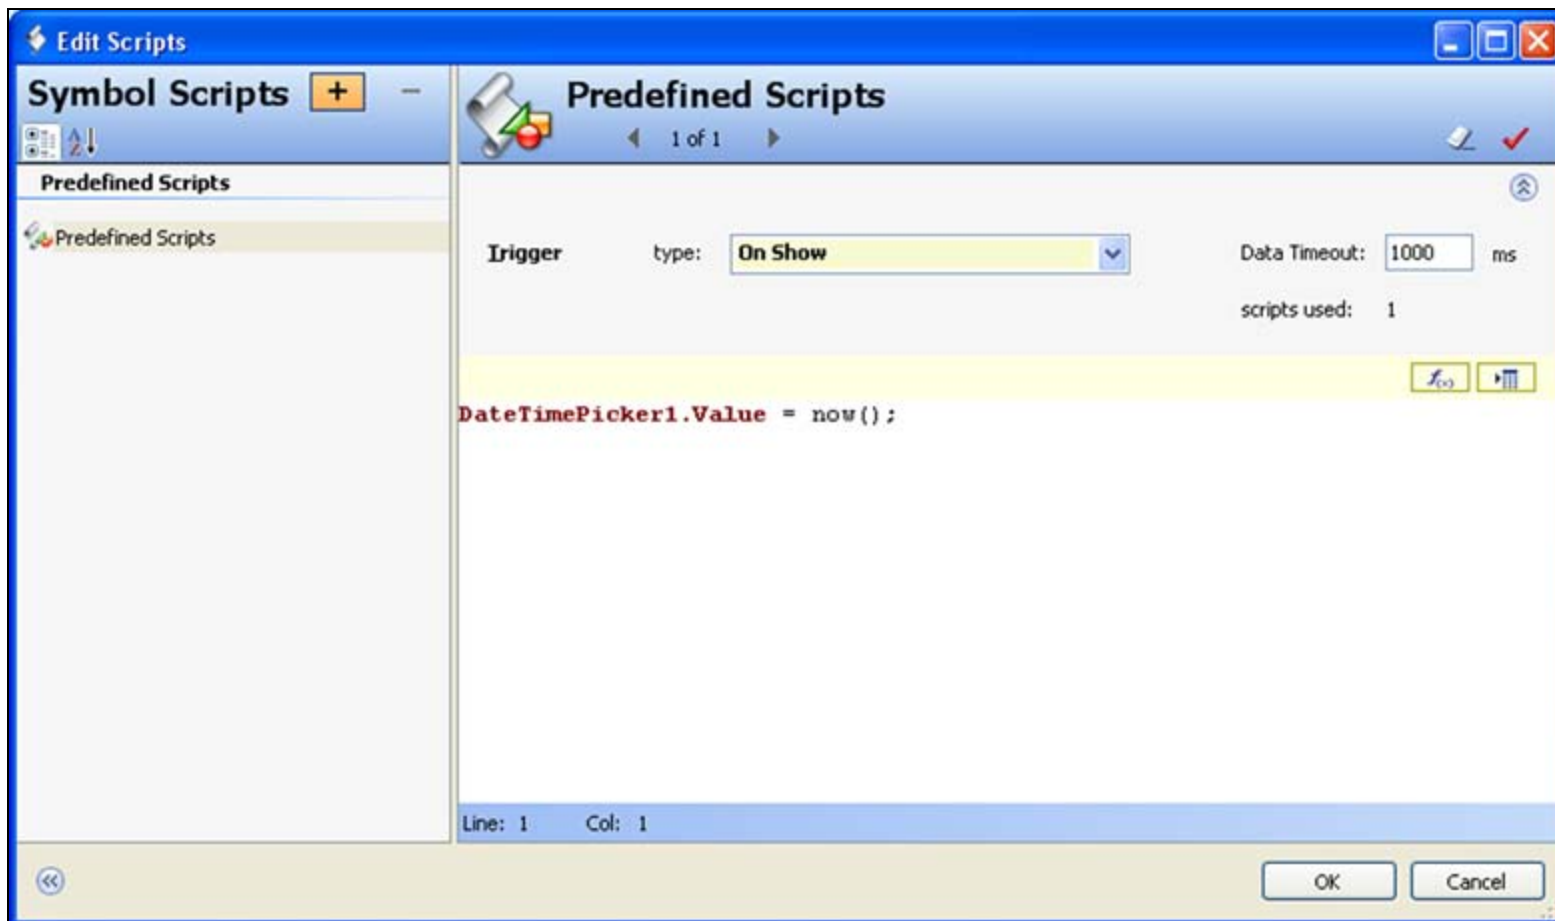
Edit Scripts

Symbol Scripts +

Predefined Scripts

Predefined Scripts

Predefined Scripts

1 of 1

Trigger type: On Show

Data Timeout: 1000 ms

scripts used: 1

DateTimePicker1.Value = now();

Line: 1 Col: 1

OK Cancel